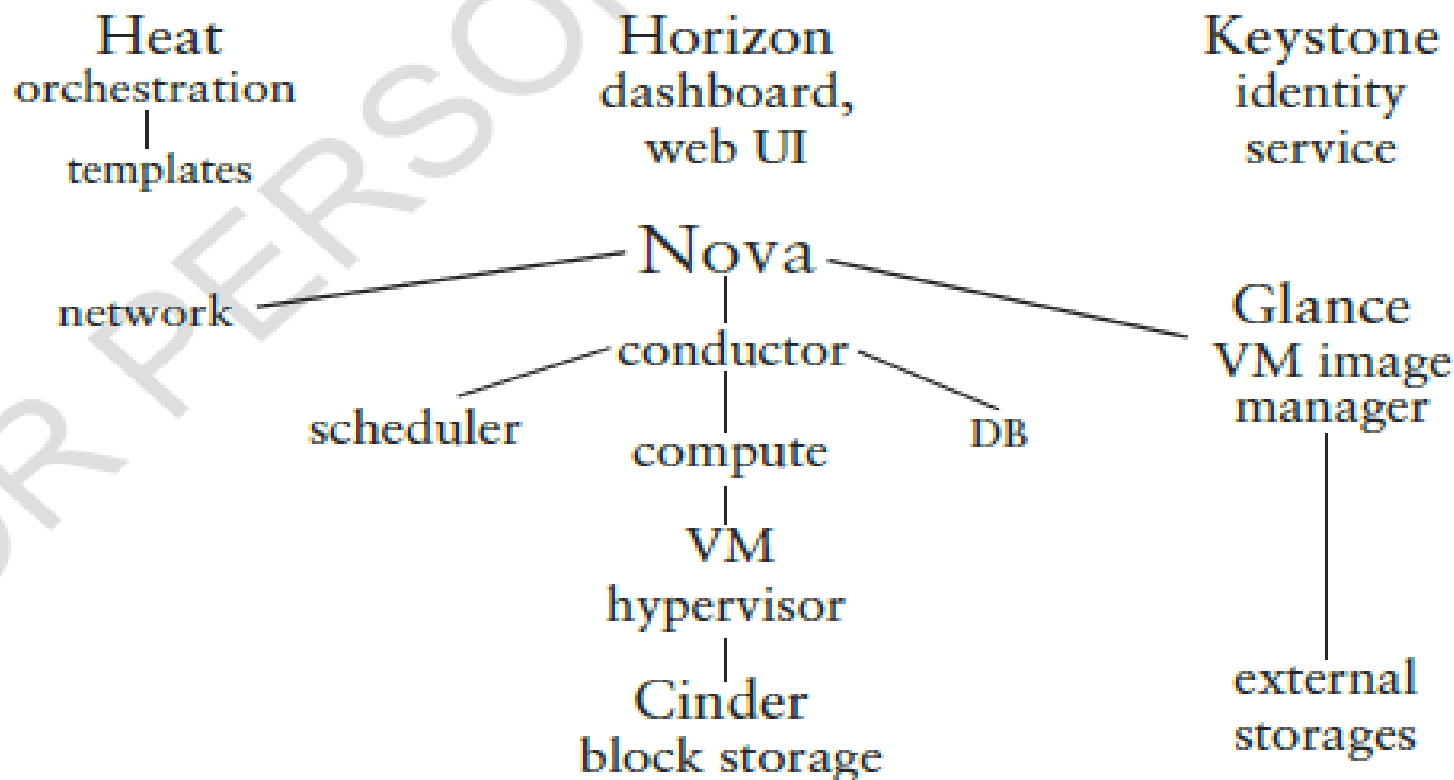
Heat
orchestration
templates

Horizon
dashboard,
web UI

Keystone
identity
service

Nova

network

conductor

scheduler

DB

compute

VM
hypervisor

Cinder
block storage

Glance
VM image
manager

external
storages

OR PERSO